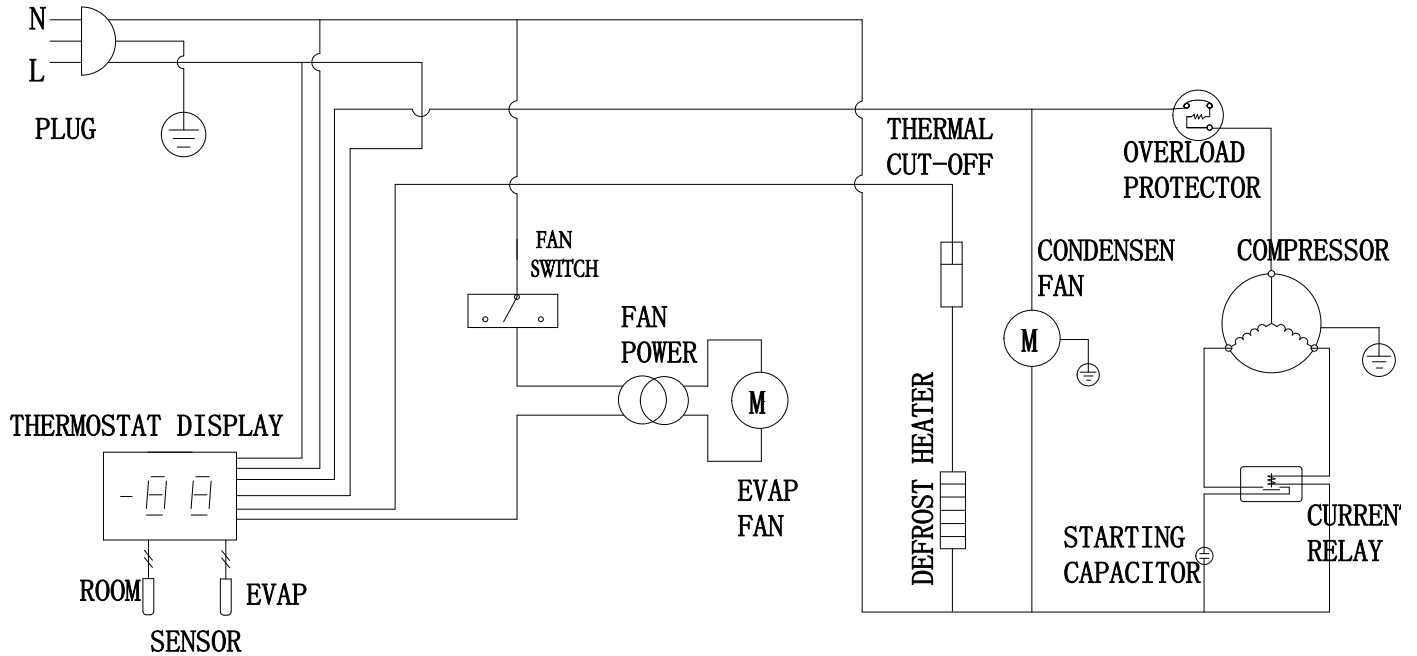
N

L

PLUG

THERMAL
CUT-OFF

OVERLOAD
PROTECTOR

FAN
SWITCH

CONDENSEN
FAN

COMPRESSOR

FAN
POWER

M

M

THERMOSTAT DISPLAY

-88

DEFROST HEATER

EVAP
FAN

STARTING
CAPACITOR

CURRENT
RELAY

ROOM

EVAP

SENSOR